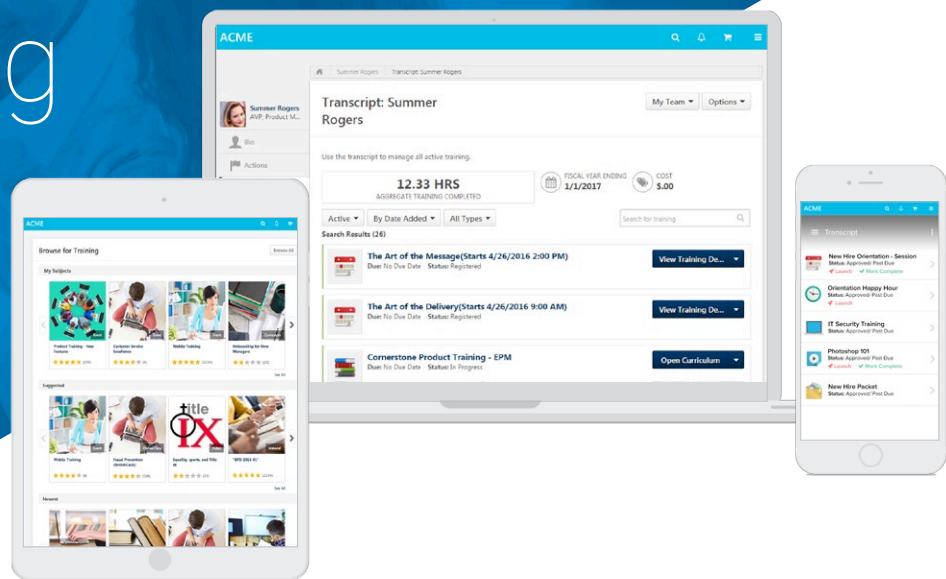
g

ACME

Summer Rogers / Transcript: Summer Rogers

Summer Rogers
AVP, Product M...

Bio

Actions

Transcript: Summer Rogers

My Team ▾
Options ▾

Use the transcript to manage all active training.

12.33 HRS
AGGREGATE TRAINING COMPLETED

FISCAL YEAR ENDING
1/1/2017

COST
$.00

Active ▾
By Date Added ▾
All Types ▾

Search for training

Search Results (26)

The Art of the Message(Starts 4/26/2016 2:00 PM)
Due: No Due Date Status: Registered
View Training De...

The Art of the Delivery(Starts 4/26/2016 9:00 AM)
Due: No Due Date Status: Registered
View Training De...

Cornerstone Product Training - EPM
Due: No Due Date Status: In Progress
Open Curriculum

ACME

Browse for Training
Browse All

My Subjects

Product Training - New Features
Customer Service Excellence
Mobile Training
Onboarding for New Managers

See All

Suggested

Mobile Training
Visual Presentation
Equality, sports, and Title IX
title IX
"SPB 2065-15"

See All

Newest

ACME

Transcript

New Hire Orientation - Session
Status: Approved Past Due
Launch ✓ Mark Complete

Orientation Happy Hour
Status: Approved Past Due
Launch ✓ Mark Complete

IT Security Training
Status: Approved Past Due

Photoshop 101
Status: Approved Past Due
Launch ✓ Mark Complete

New Hire Packet
Status: Approved Past Due